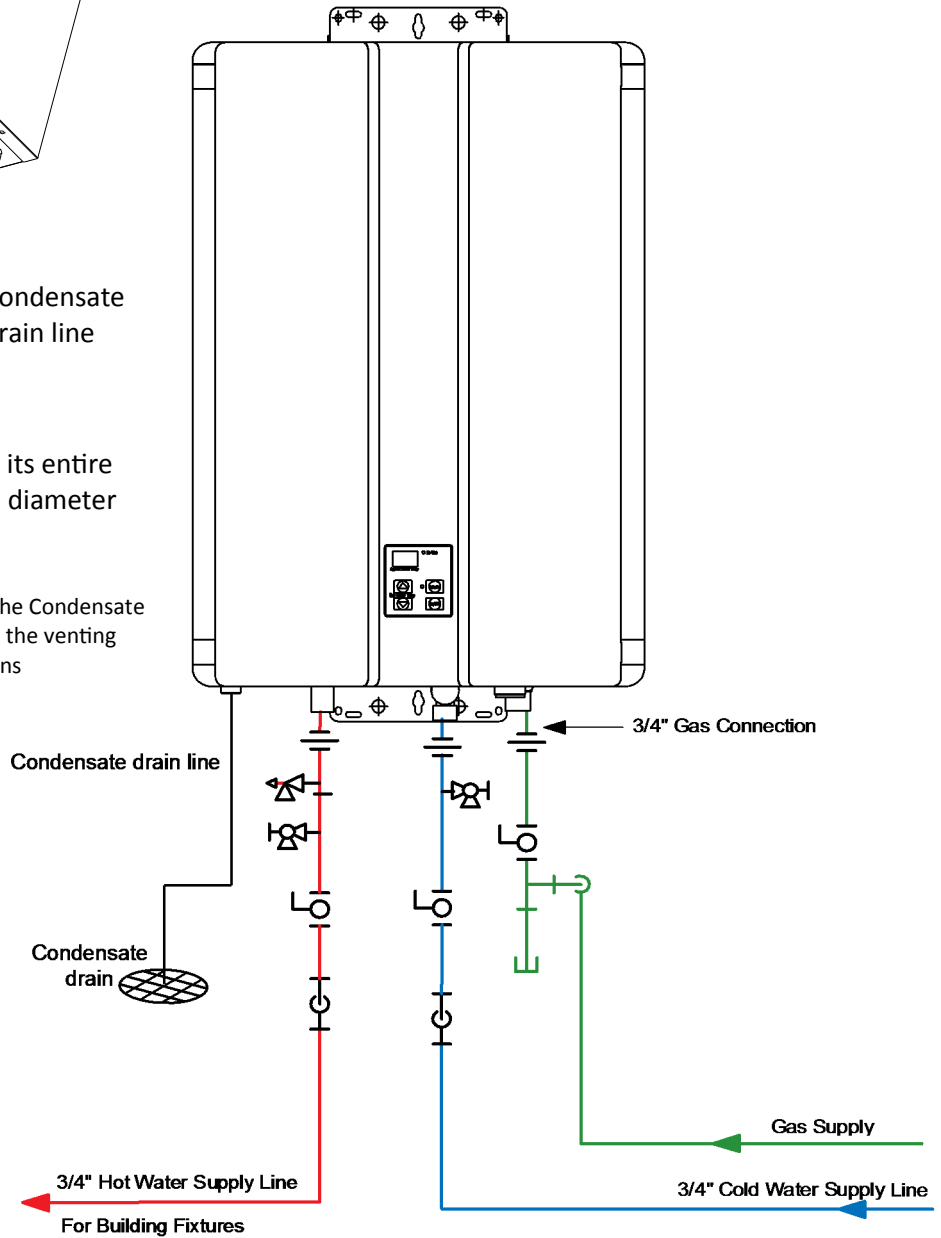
ondensate
rain line

its entire
diameter

he Condensate
the venting
ns

3/4" Gas Connection

Condensate drain line

Condensate
drain

Gas Supply

3/4" Hot Water Supply Line
For Building Fixtures

3/4" Cold Water Supply Line